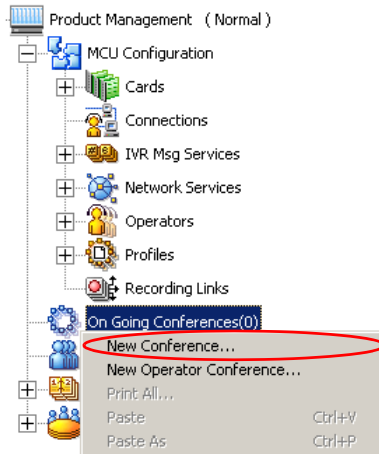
Product Management (Normal)
MCU Configuration
Cards
Connections
IVR Msg Services
Network Services
Operators
Profiles
Recording Links
On Going Conferences(0)
New Conference...
New Operator Conference...
Print All...
Paste Ctrl+V
Paste As Ctrl+P